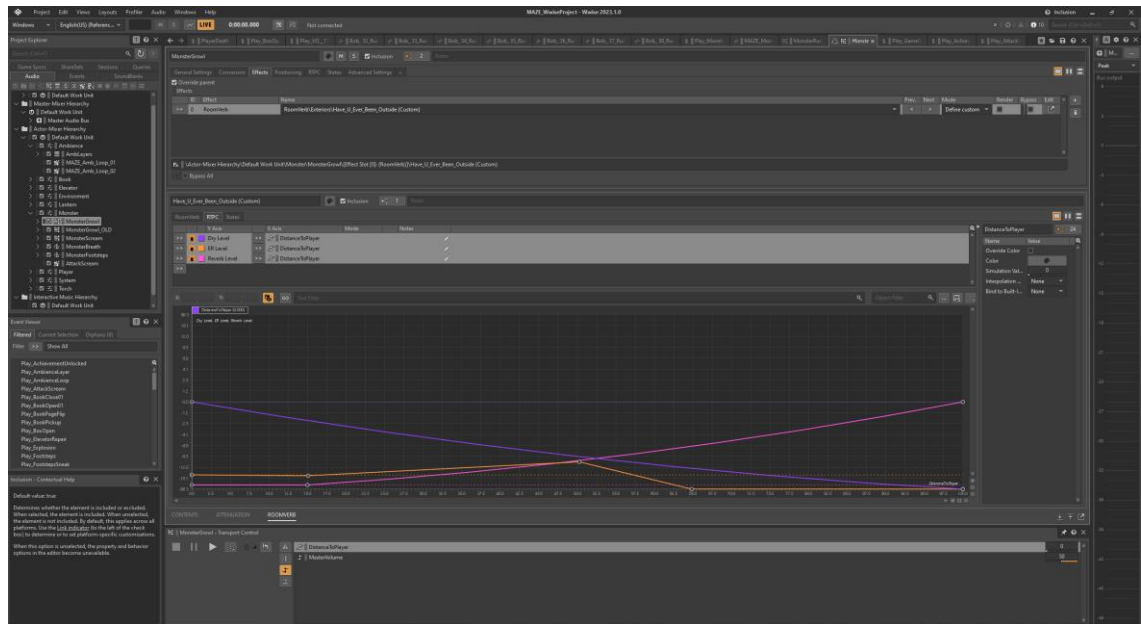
Project Edit Views Layouts Profiler Audio Windows Help

MAZE_WwiseProject - Wwise 2023.1.0

Windows English(US) (Referenc... LIVE 0:00:00.000 Not connected

Project Explorer

Game Syncs ShareSets Sessions Queries
Audio Events SoundBanks

Default Work Unit
Master-Mixer Hierarchy
Default Work Unit
Master Audio Bus
Actor-Mixer Hierarchy
Default Work Unit
Ambience
AmbLayers
MAZE_Amb_Loop_01
MAZE_Amb_Loop_02
Book
Elevator
Environment
Lantern
Monster
MonsterGrowl
MonsterGrowl_OLD
MonsterScream
MonsterBreath
MonsterFootsteps
AttackScream
Player
System
Torch
Interactive Music Hierarchy
Default Work Unit

Event Viewer

Filtered Current Selection Orphans (0)
Filter Show All

Play_AchievementUnlocked
Play_AmbianceLayer
Play_AmbianceLoop
Play_AttackScream
Play_BookClose01
Play_BookOpen01
Play_BookPageFlip
Play_BookPickup
Play_BoxSpin
Play_ElevatorRepair
Play_Explosion
Play_Footsteps
Play_FootstepsSneak

Inclusion - Contextual Help

Default value: true

Determines whether the element is included or excluded. When selected, the element is included. When unselected, the element is not included. By default, this applies across all platforms. Use the Link indicator (to the left of the check box) to determine or to set platform-specific customizations.

When this option is unselected, the property and behavior options in the editor become unavailable.

MonsterGrowl

Inclusion 2

General Settings Conversion Effects Positioning RTPC States Advanced Settings

Override parent
Effects

ID Effect Name Prev. Next Mode Render Bypass Edit
0 RoomVerb RoomVerb\Exterior\Have_U_Ever_Been_Outside (Custom) Define custom

\Actor-Mixer Hierarchy\Default Work Unit\Monster\MonsterGrowl\Effect Slot (0) (RoomVerb)\Have_U_Ever_Been_Outside (Custom)

Bypass All

Have_U_Ever_Been_Outside (Custom)

Inclusion 1

RoomVerb RTPC States

Y Axis X Axis Mode Notes
Dry Level DistanceToPlayer
ER Level DistanceToPlayer
Reverb Level DistanceToPlayer

Text Filter
Object Filter

Distance ToPlayer (0.000)
Dry Level ER Level Reverb Level

DistanceToPlayer

CONTENTS ATTENUATION ROOMVERB

MonsterGrowl - Transport Control

1 DistanceToPlayer
2 MasterVolume

DistanceToPlayer 24

Name Value
Override Color
Color
Simulation Val... 0
Interpolation ... None
Bind to Built-i... None

Peak
Bus output

Inclusion